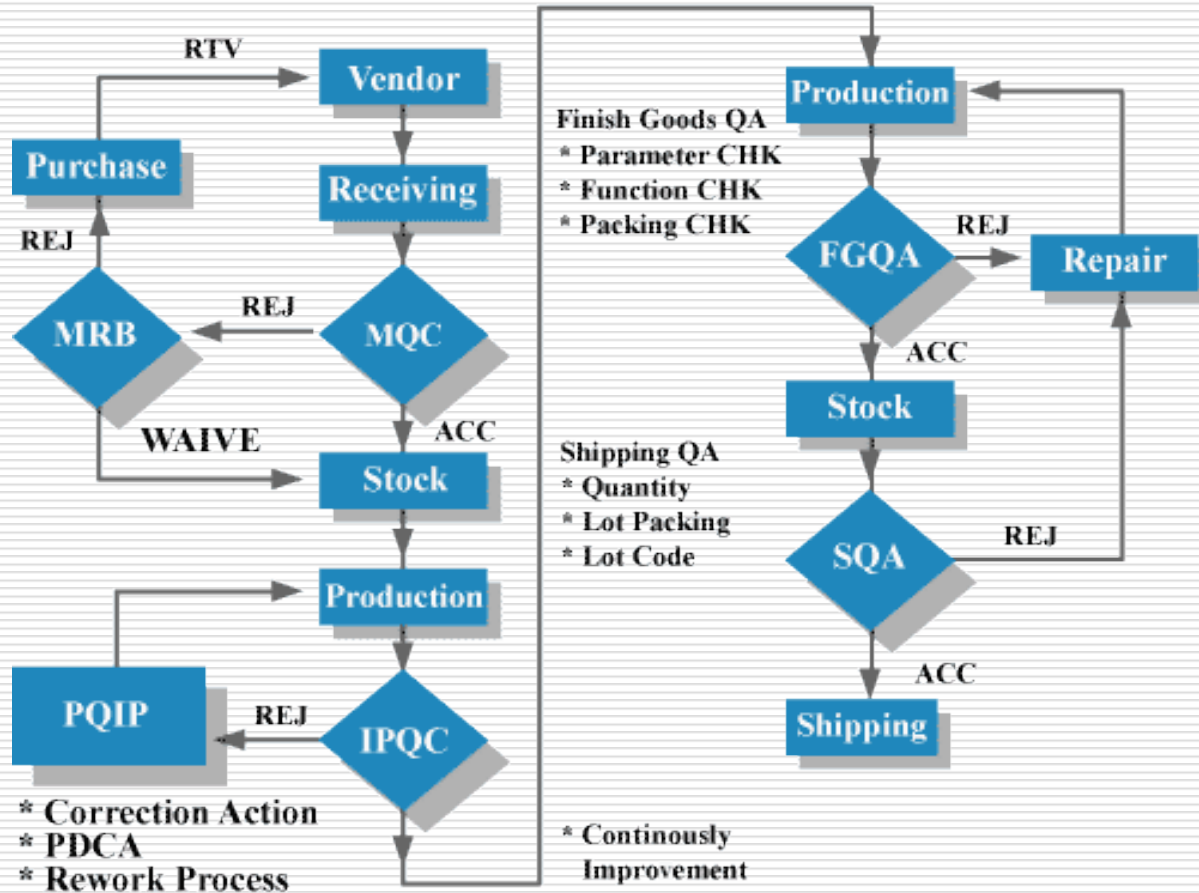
RTV

Vendor

Purchase

Receiving

REJ

REJ

MRB

MQC

WAIVE

ACC

Stock

Production

PQIP

REJ

IPQC

* Correction Action
* PDCA
* Rework Process

Finish Goods QA
* Parameter CHK
* Function CHK
* Packing CHK

Shipping QA
* Quantity
* Lot Packing
* Lot Code

* Continously Improvement

Production

FGQA

REJ

Repair

ACC

Stock

SQA

REJ

ACC

Shipping